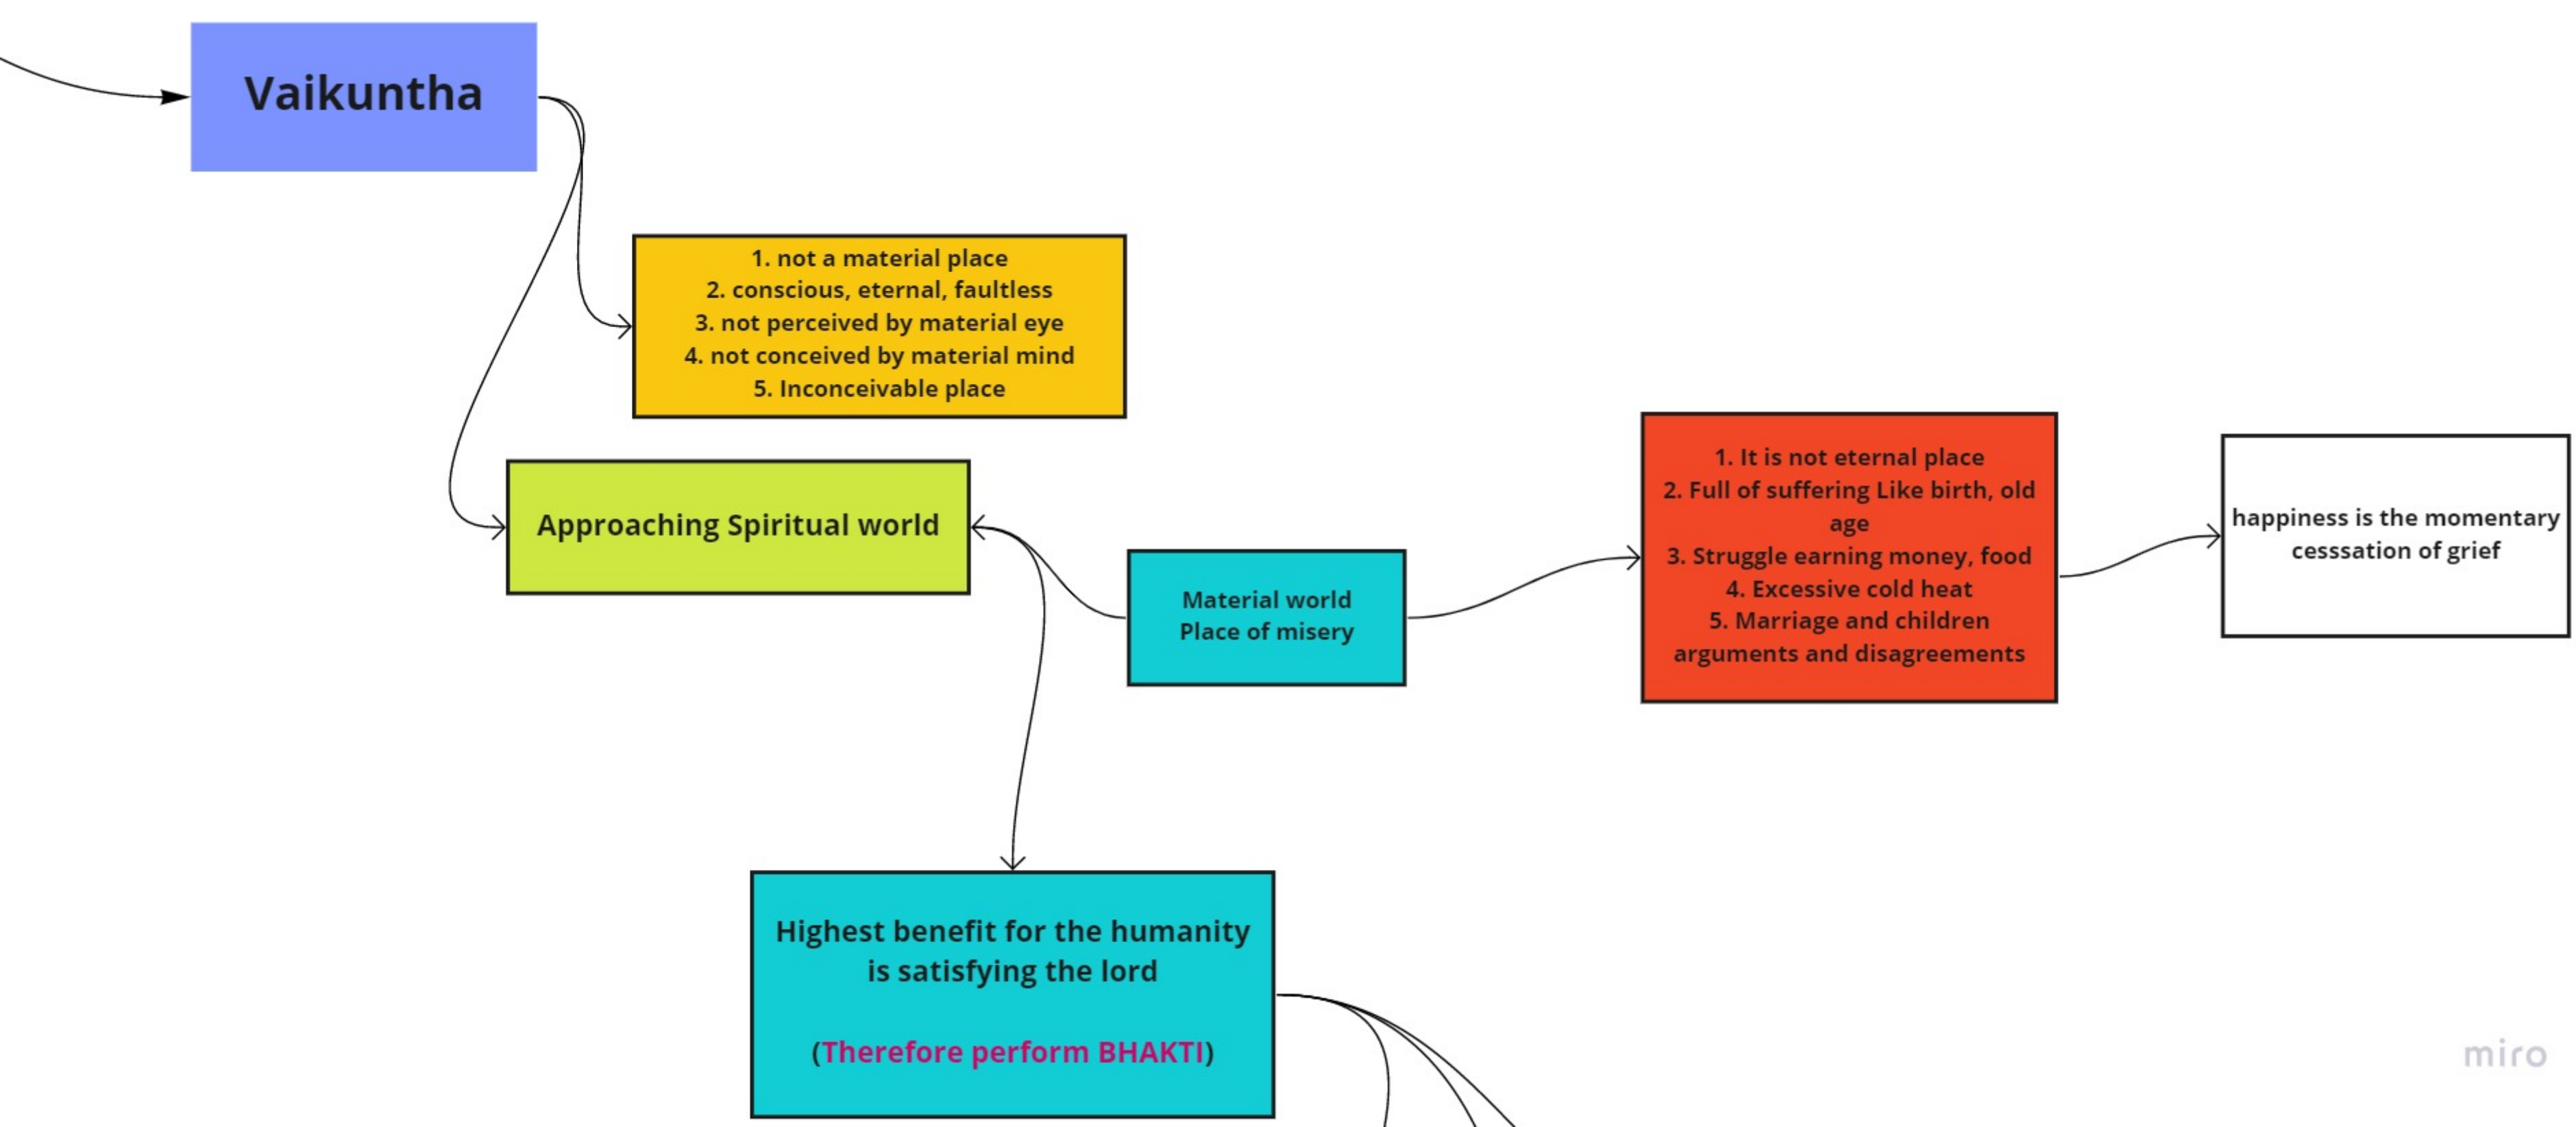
Vaikuntha

1. not a material place
2. conscious, eternal, faultless
3. not perceived by material eye
4. not conceived by material mind
5. Inconceivable place

Approaching Spiritual world

Material world
Place of misery

1. It is not eternal place
2. Full of suffering Like birth, old age
3. Struggle earning money, food
4. Excessive cold heat
5. Marriage and children arguments and disagreements

happiness is the momentary cesssation of grief

Highest benefit for the humanity is satisfying the lord

(Therefore perform BHAKTI)

miro